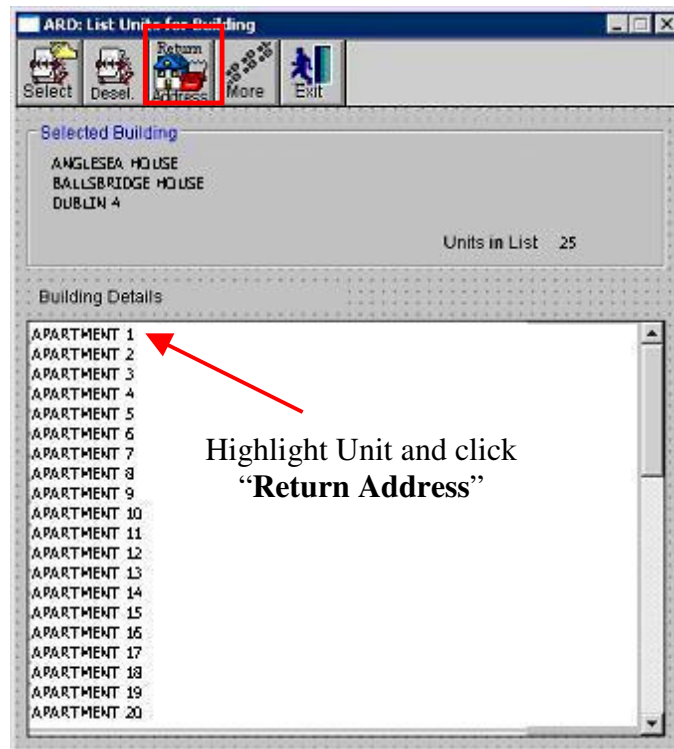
ARD: List Units for Building

Select Desel. Return Address More Exit

Selected Building

ANGLESEA HOUSE
BALLSBRIDGE HOUSE
DUBLIN 4

Units in List 25

Building Details

APARTMENT 1
APARTMENT 2
APARTMENT 3
APARTMENT 4
APARTMENT 5
APARTMENT 6
APARTMENT 7
APARTMENT 8
APARTMENT 9
APARTMENT 10
APARTMENT 11
APARTMENT 12
APARTMENT 13
APARTMENT 14
APARTMENT 15
APARTMENT 16
APARTMENT 17
APARTMENT 18
APARTMENT 19
APARTMENT 20

Highlight Unit and click "**Return Address**"